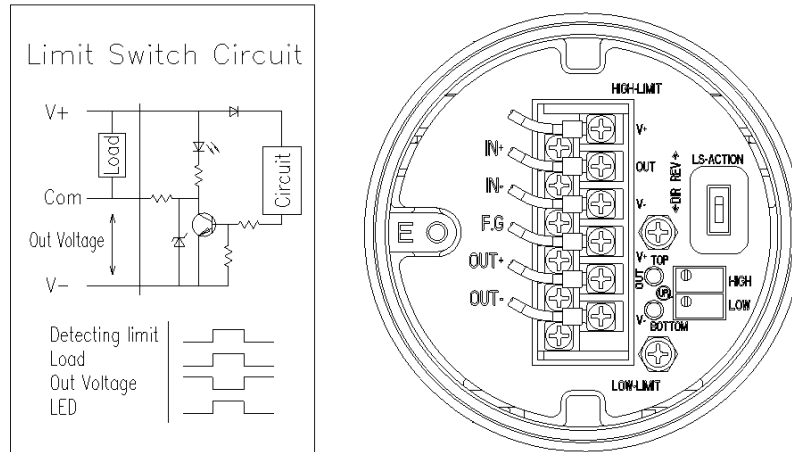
Limit Switch Circuit

V+

Load

Circuit

Com

Out Voltage

V−

Detecting limit
Load
Out Voltage
LED

HIGH-LIMIT

IN+

IN-

F.G

OUT+

OUT-

V+

OUT

V-

V+ TOP

OUT

UP

V- BOTTOM

E

LS-ACTION

←DIR REV→

HIGH

LOW

LOW-LIMIT